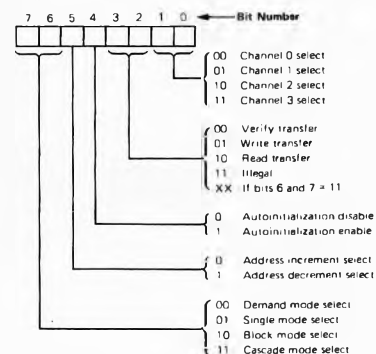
7 6 5 4 3 2 1 0 ← Bit Number

00 Channel 0 select
01 Channel 1 select
10 Channel 2 select
11 Channel 3 select

00 Verify transfer
01 Write transfer
10 Read transfer
11 Illegal
XX If bits 6 and 7 = 11

0 Autoinitialization disable
1 Autoinitialization enable

0 Address increment select
1 Address decrement select

00 Demand mode select
01 Single mode select
10 Block mode select
11 Cascade mode select